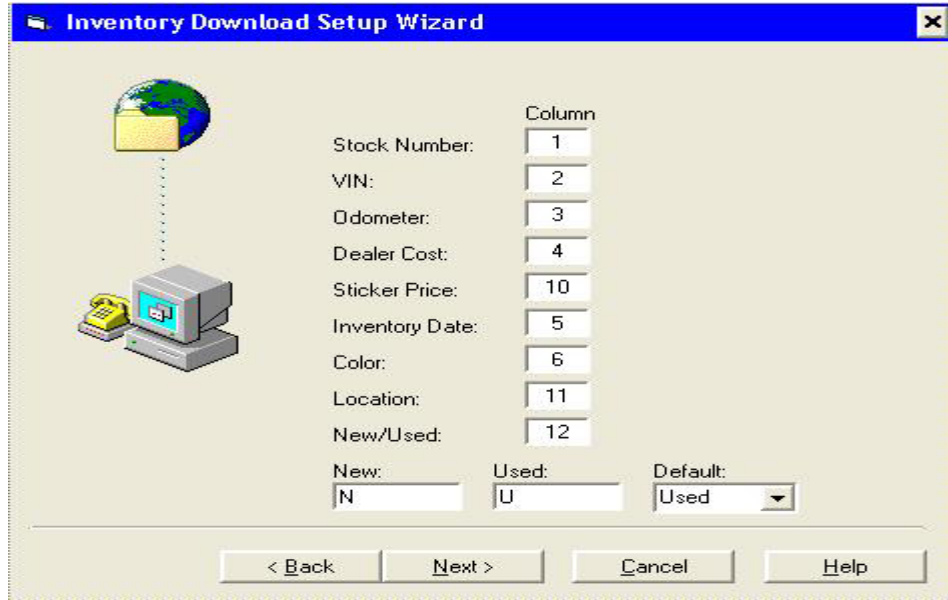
Inventory Download Setup Wizard

Column

Stock Number: 1

VIN: 2

Odometer: 3

Dealer Cost: 4

Sticker Price: 10

Inventory Date: 5

Color: 6

Location: 11

New/Used: 12

New: N

Used: U

Default: Used

< Back

Next >

Cancel

Help